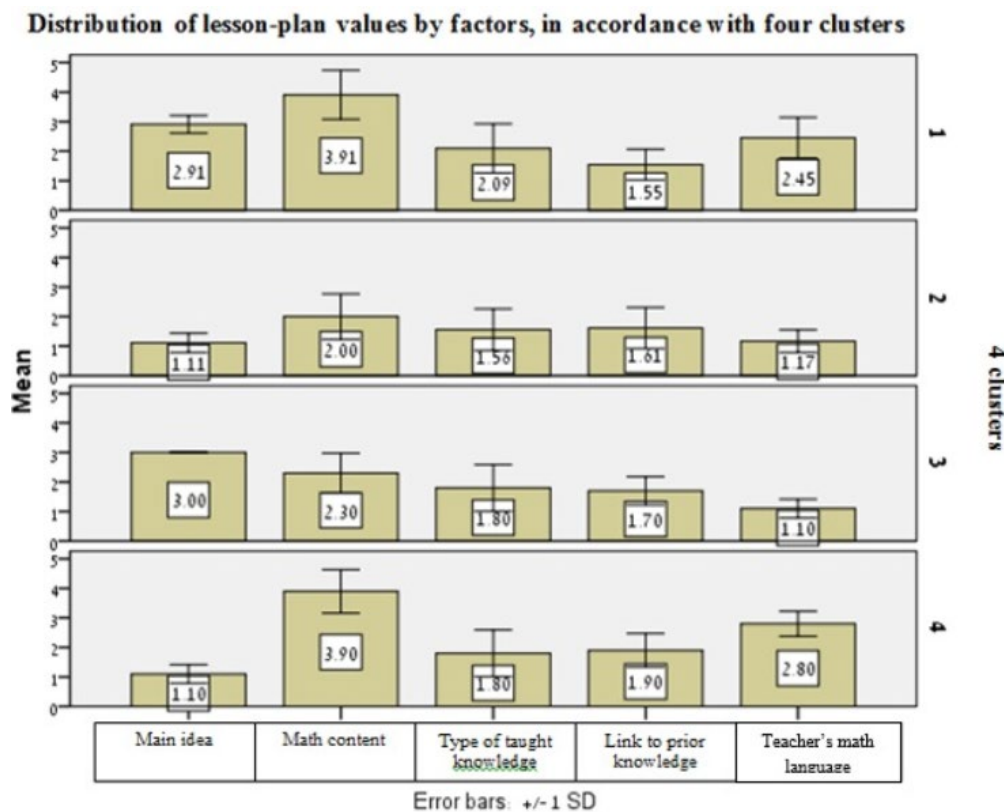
Distribution of lesson-plan values by factors, in accordance with four clusters

Mean

4 clusters

1
5
4
3
2
1
0
2.91
3.91
2.09
1.55
2.45

2
5
4
3
2
1
0
1.11
2.00
1.56
1.61
1.17

3
5
4
3
2
1
0
3.00
2.30
1.80
1.70
1.10

4
5
4
3
2
1
0
1.10
3.90
1.80
1.90
2.80

| Main idea | Math content | Type of taught knowledge | Link to prior knowledge | Teacher's math language |
|---|---|---|---|---|

Error bars: +/- 1 SD